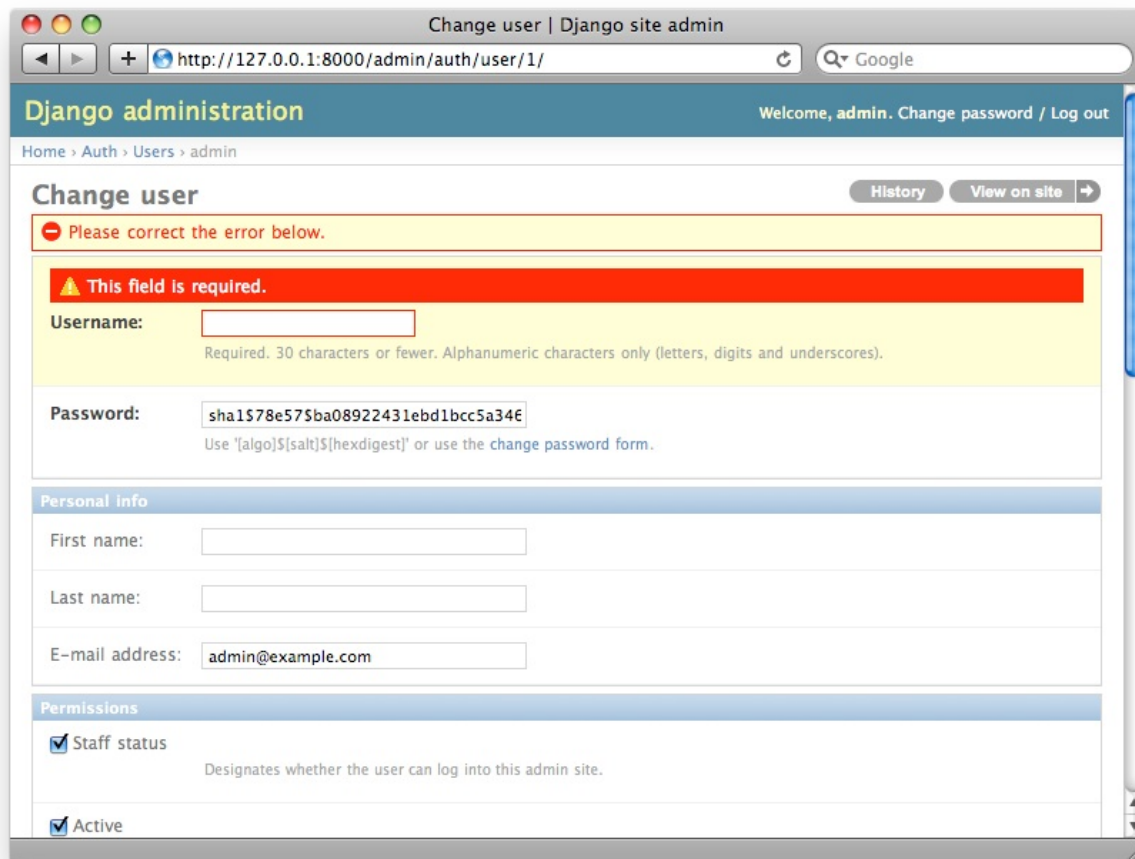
Change user | Django site admin

http://127.0.0.1:8000/admin/auth/user/1/

Google

Django administration

Welcome, admin. Change password / Log out

Home › Auth › Users › admin

Change user

History

View on site

Please correct the error below.

This field is required.

Username:

Required. 30 characters or fewer. Alphanumeric characters only (letters, digits and underscores).

Password:

sha1$78e57$ba08922431ebd1bcc5a346

Use '[algo]$[salt]$[hexdigest]' or use the change password form.

Personal info

First name:

Last name:

E-mail address:

admin@example.com

Permissions

Staff status

Designates whether the user can log into this admin site.

Active